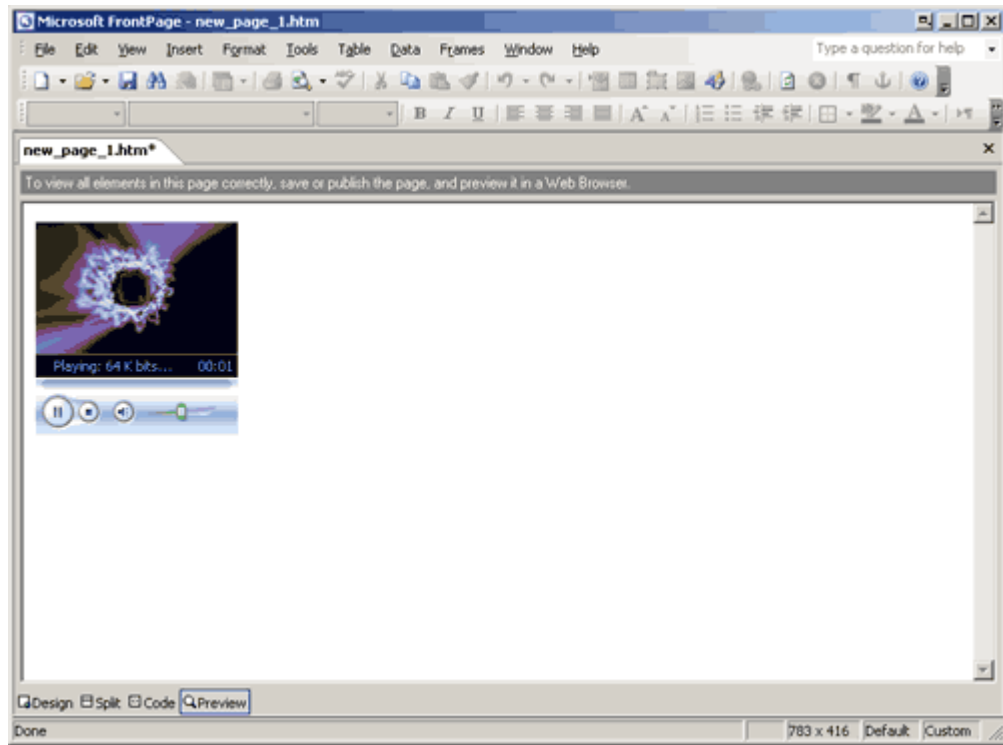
Microsoft FrontPage - new_page_1.htm

File Edit View Insert Format Tools Table Data Frames Window Help

Type a question for help

B I U

new_page_1.htm*

To view all elements in this page correctly, save or publish the page, and preview it in a Web Browser.

Playing: 64 K bits... 00:01

Design Split Code Preview

Done

783 x 416 Default Custom